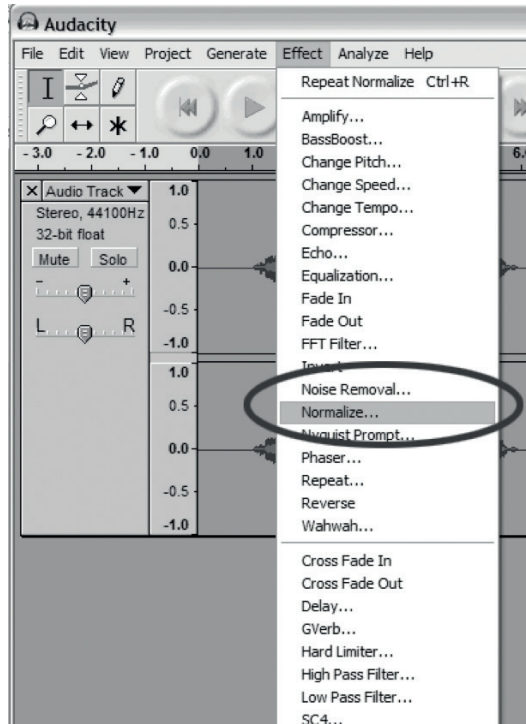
Audacity

File Edit View Project Generate Effect Analyze Help

- 3.0 - 2.0 - 1.0 0.0 1.0 6.

× Audio Track ▼
Stereo, 44100Hz
32-bit float
Mute Solo
- +
L R

1.0
0.5
0.0
-0.5
-1.0
1.0
0.5
0.0
-0.5
-1.0

Repeat Normalize Ctrl+R
Amplify...
BassBoost...
Change Pitch...
Change Speed...
Change Tempo...
Compressor...
Echo...
Equalization...
Fade In
Fade Out
FFT Filter...
Invert
Noise Removal...
Normalize...
Nyquist Prompt...
Phaser...
Repeat...
Reverse
Wahwah...
Cross Fade In
Cross Fade Out
Delay...
GVerb...
Hard Limiter...
High Pass Filter...
Low Pass Filter...
SC4...